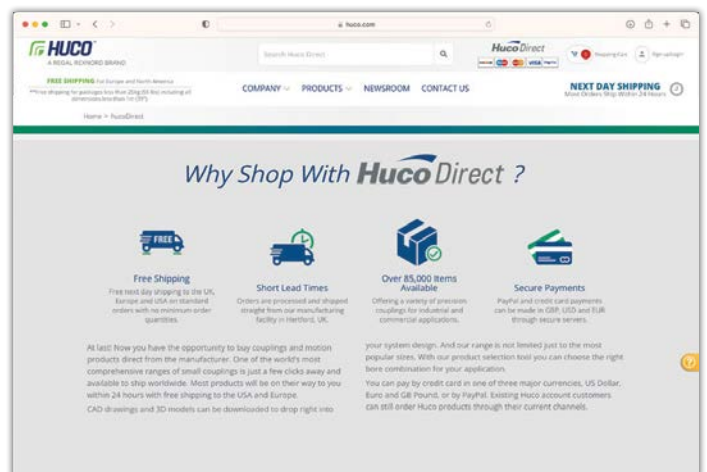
huco.com

HUCO
A REGAL REXNORD BRAND

Search Huco Direct

Huco Direct

Shopping Cart

Sign up/Login

FREE SHIPPING For Europe and North America
**Free shipping for packages less than 20kg (50 lbs) including all dimensions less than 1m (39")

COMPANY PRODUCTS NEWSROOM CONTACT US

NEXT DAY SHIPPING
Most Orders Ship Within 24 Hours

Home > HucoDirect

Why Shop With Huco Direct ?

FREE

Free Shipping
Free next day shipping to the UK, Europe and USA on standard orders with no minimum order quantities.

Short Lead Times
Orders are processed and shipped straight from our manufacturing facility in Hertford, UK.

Over 85,000 Items Available
Offering a variety of precision couplings for industrial and commercial applications.

Secure Payments
PayPal and credit card payments can be made in GBP, USD and EUR through secure servers.

At last! Now you have the opportunity to buy couplings and motion products direct from the manufacturer. One of the world's most comprehensive ranges of small couplings is just a few clicks away and available to ship worldwide. Most products will be on their way to you within 24 hours with free shipping to the USA and Europe.

CAD drawings and 3D models can be downloaded to drop right into your system design. And our range is not limited just to the most popular sizes. With our product selection tool you can choose the right bore combination for your application.

You can pay by credit card in one of three major currencies, US Dollar, Euro and GB Pound, or by PayPal. Existing Huco account customers can still order Huco products through their current channels.